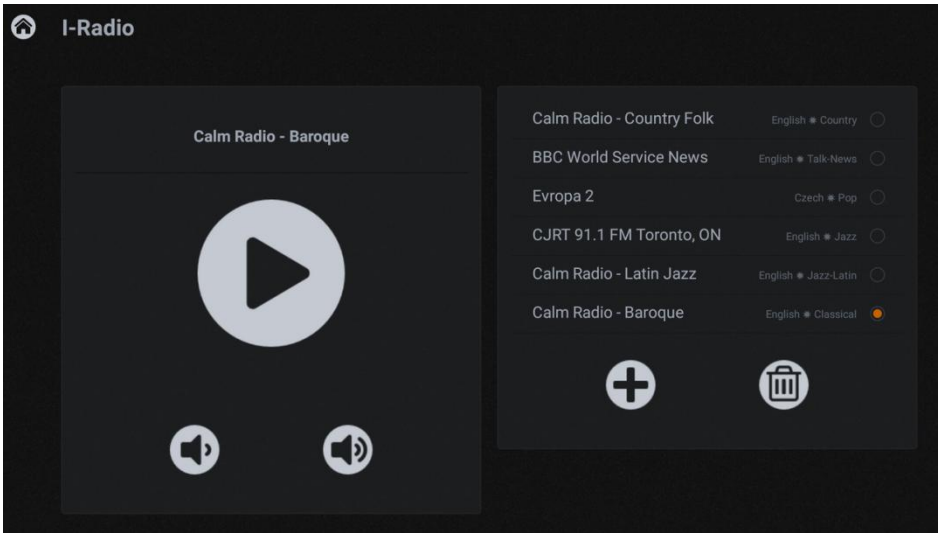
I-Radio

Calm Radio - Baroque

Calm Radio - Country Folk English • Country
BBC World Service News English • Talk-News
Evropa 2 Czech • Pop
CJRT 91.1 FM Toronto, ON English • Jazz
Calm Radio - Latin Jazz English • Jazz-Latin
Calm Radio - Baroque English • Classical